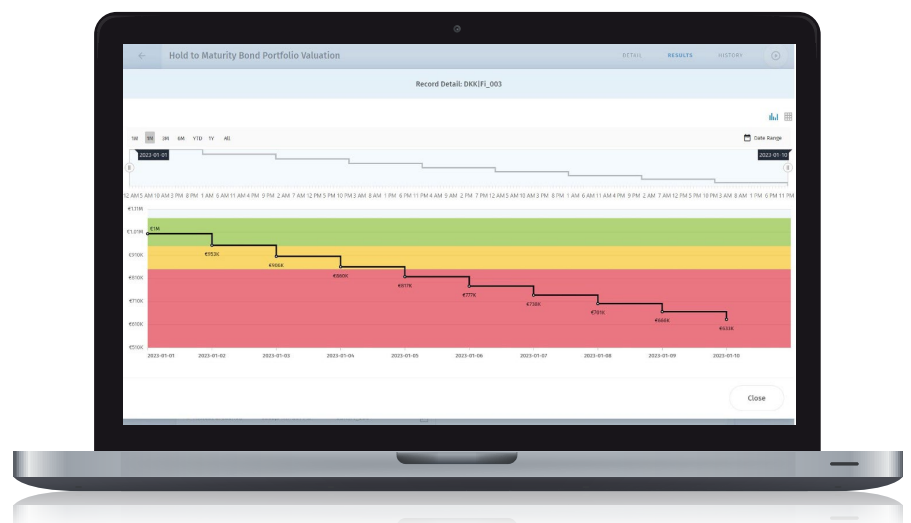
Hold to Maturity Bond Portfolio Valuation

DETAIL RESULTS HISTORY

Record Detail: DKK|FI_003

1M 5M 3M 6M YTD 1Y All

Date Range

2023-01-01

2023-01-10

12 AM 5 AM 10 AM 3 PM 8 PM 1 AM 6 AM 11 AM 4 PM 9 PM 2 AM 7 AM 12 PM 5 PM 10 PM 3 AM 8 AM 1 PM 6 PM 11 PM 4 AM 9 AM 2 PM 7 PM 12 AM 5 AM 10 AM 3 PM 8 PM 1 AM 6 AM 11 AM 4 PM 9 PM 2 AM 7 AM 12 PM 5 PM 10 PM 3 AM 8 AM 1 PM 6 PM 11 PM

€1.11M

€1.01M

€910K

€810K

€710K

€610K

€510K

€1M

€953K

€906K

€860K

€817K

€777K

€738K

€701K

€666K

€633K

2023-01-01

2023-01-02

2023-01-03

2023-01-04

2023-01-05

2023-01-06

2023-01-07

2023-01-08

2023-01-09

2023-01-10

Close